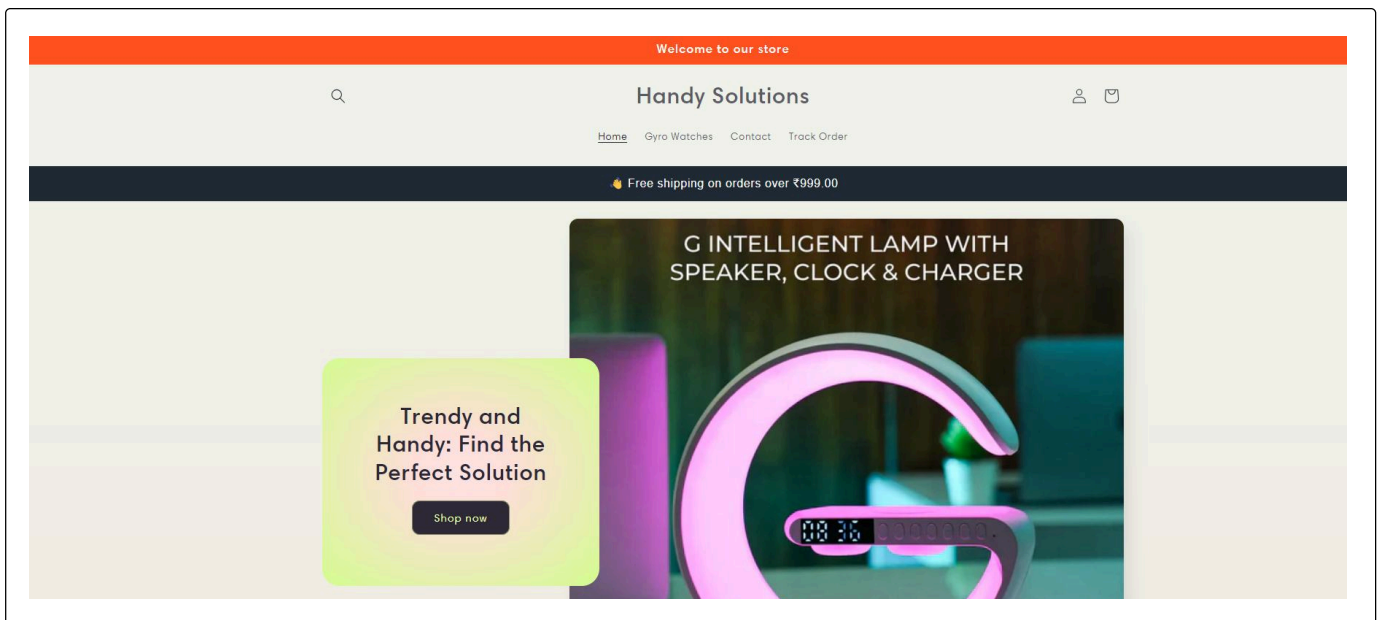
Welcome to our store

Handy Solutions

Home Gyro Watches Contact Track Order

👋 Free shipping on orders over ₹999.00

G INTELLIGENT LAMP WITH SPEAKER, CLOCK & CHARGER

Trendy and Handy: Find the Perfect Solution

Shop now

08 36